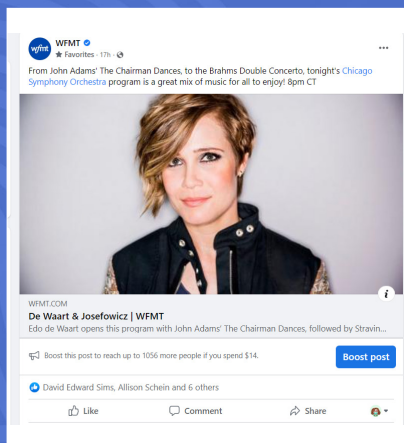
wfmt
WFMT
Favorites · 17h ·

From John Adams' The Chairman Dances, to the Brahms Double Concerto, tonight's Chicago Symphony Orchestra program is a great mix of music for all to enjoy! 8pm CT

WFMT.COM
De Waart & Josefowicz | WFMT
Edo de Waart opens this program with John Adams' The Chairman Dances, followed by Stravin...

Boost this post to reach up to 1056 more people if you spend $14.
Boost post

David Edward Sims, Allison Schein and 6 others

Like
Comment
Share